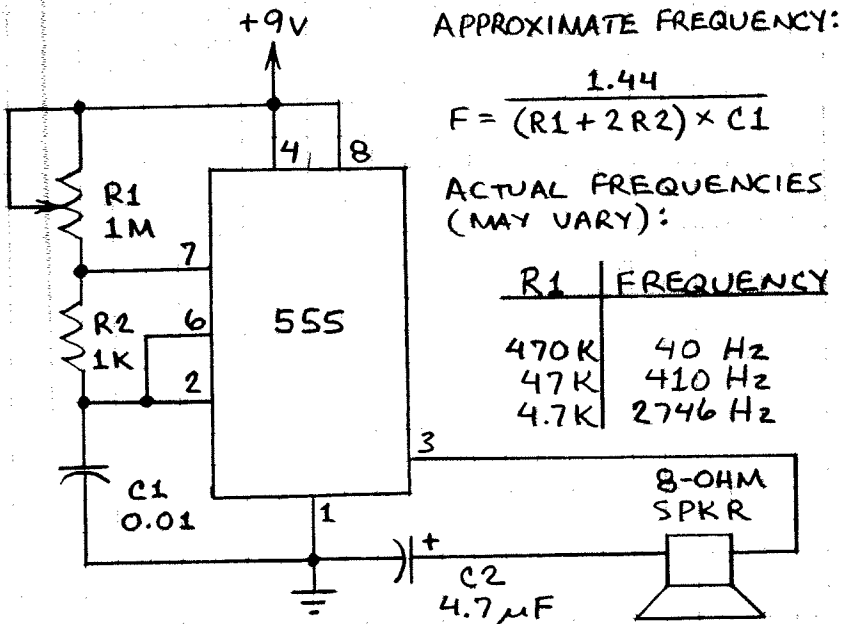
+9V

4

8

R1
1M

7

R2
1K

6

555

2

3

C1
0.01

1

+

C2
4.7$\mu$F

8-OHM
SPKR

APPROXIMATE FREQUENCY:

$F = \frac{1.44}{(R1 + 2R2) \times C1}$

ACTUAL FREQUENCIES (MAY VARY):

| R1 | FREQUENCY |
|---|---|
| 470K | 40 Hz |
| 47K | 410 Hz |
| 4.7K | 2746 Hz |